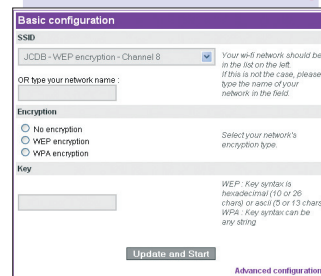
Basic configuration

SSID

JCDB - WEP encryption - Channel 8

Your wi-fi network should be in the list on the left. If this is not the case, please type the name of your network in the field.

OR type your network name :

Encryption

No encryption

WEP encryption

WPA encryption

Select your network's encryption type.

Key

WEP : Key syntax is hexadecimal (10 or 26 chars) or ascii (5 or 13 chars) WPA : Key syntax can be any string

Update and Start

Advanced configuration